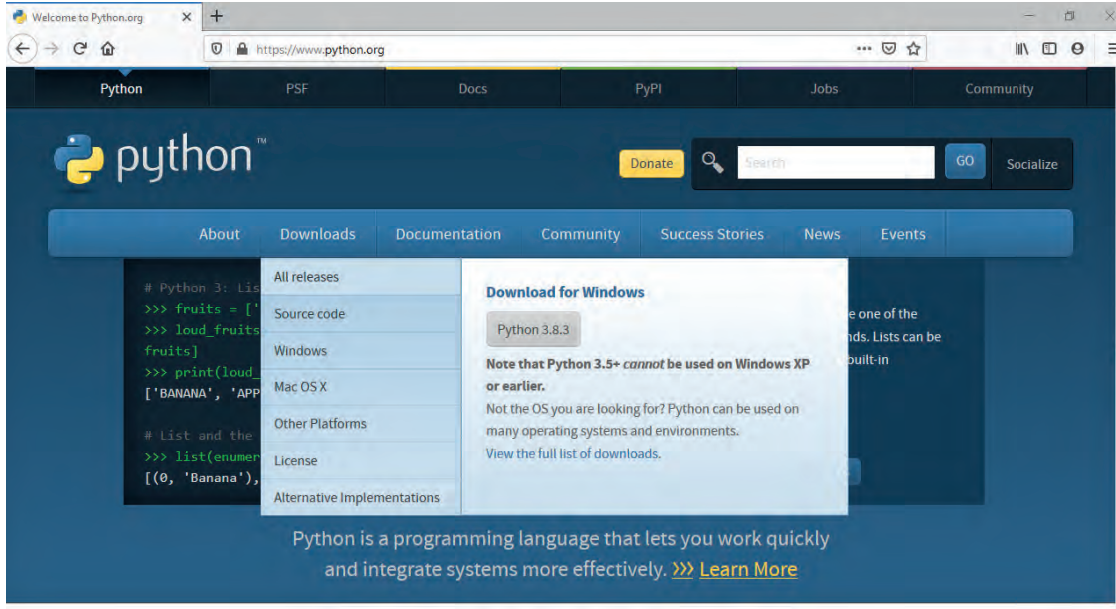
Welcome to Python.org

https://www.python.org

Python PSF Docs PyPI Jobs Community

python™

Donate

Search

GO

Socialize

About Downloads Documentation Community Success Stories News Events

# Python 3: Lis
>>> fruits = ['
>>> loud_fruits
fruits]
>>> print(loud_
['BANANA', 'APP

# List and the
>>> list(enumer
[(0, 'Banana'),

All releases
Source code
Windows
Mac OS X
Other Platforms
License
Alternative Implementations

Download for Windows

Python 3.8.3

Note that Python 3.5+ *cannot* be used on Windows XP or earlier.

Not the OS you are looking for? Python can be used on many operating systems and environments.

View the full list of downloads.

e one of the
nds. Lists can be
built-in

Python is a programming language that lets you work quickly and integrate systems more effectively. >>> Learn More